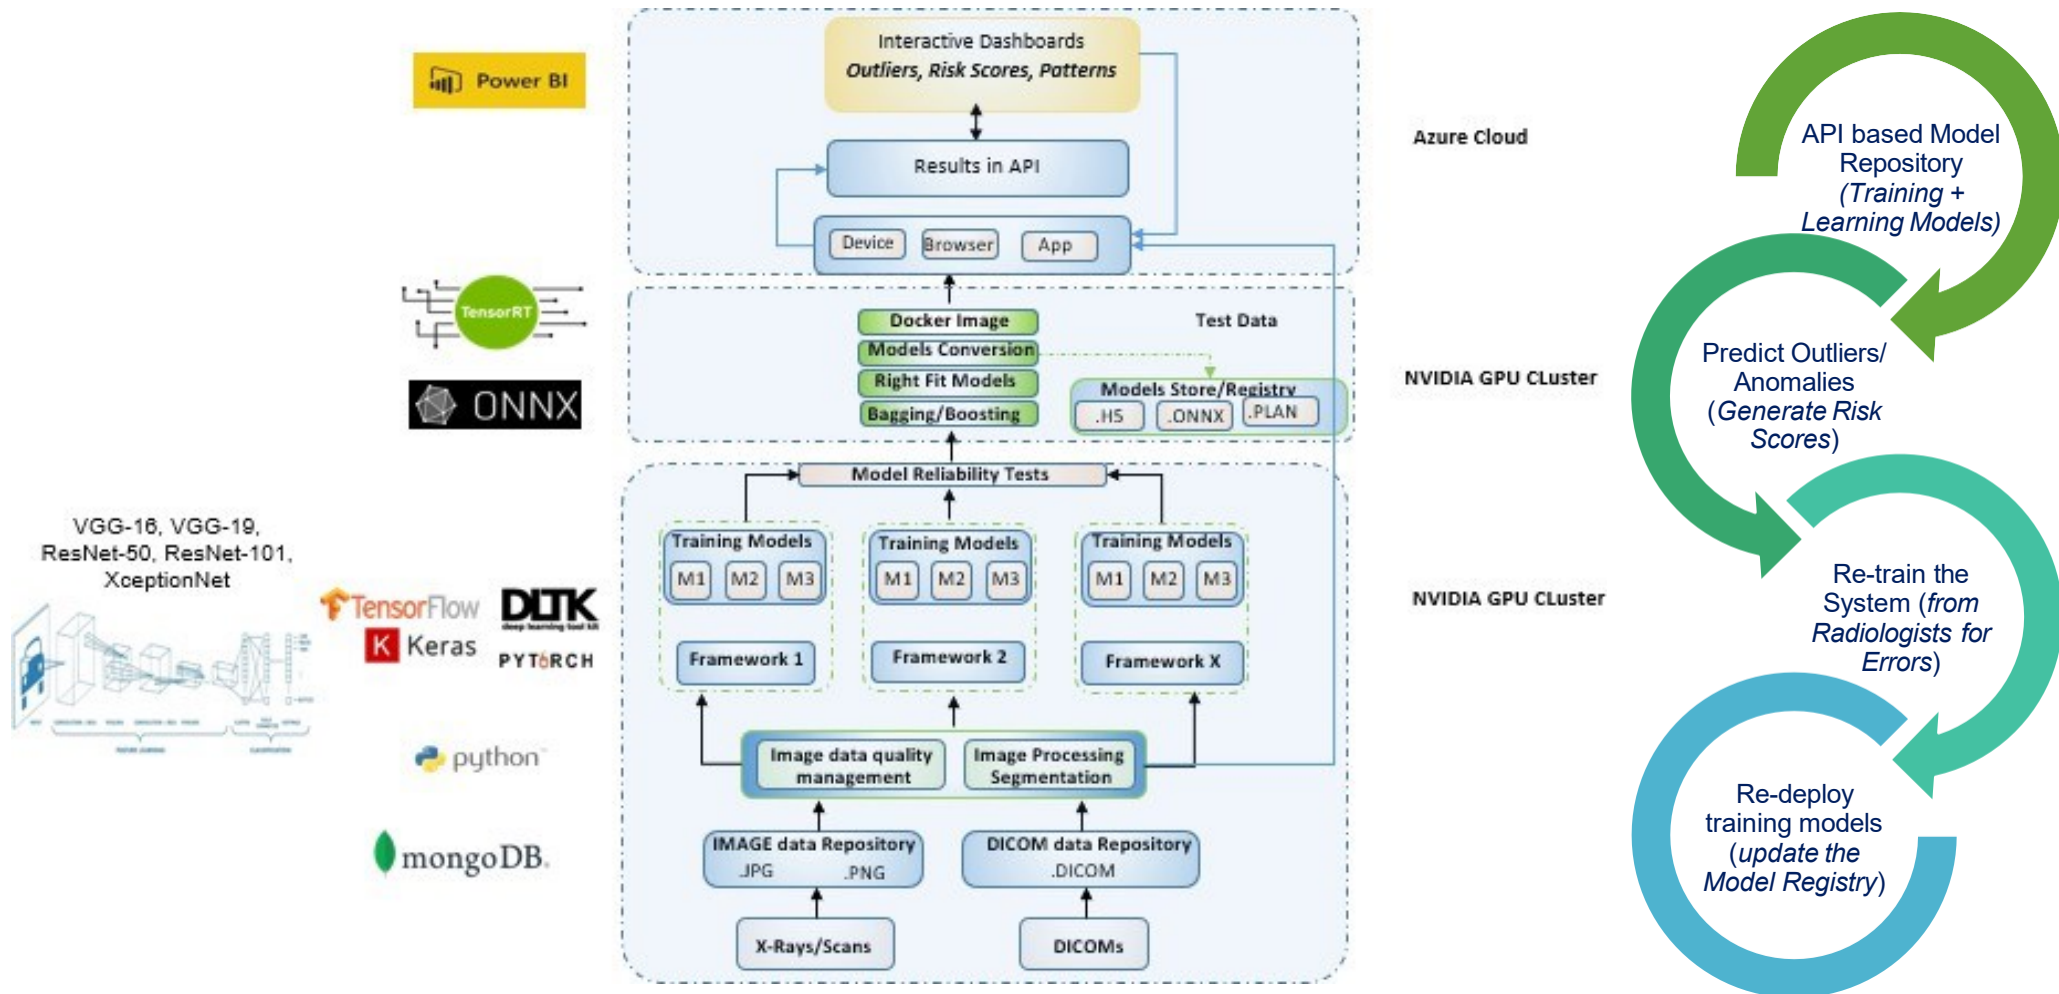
Power BI

Interactive Dashboards
Outliers, Risk Scores, Patterns

Results in API

Device Browser App

Azure Cloud

TensorRT

ONNX

Docker Image
Models Conversion
Right Fit Models
Bagging/Boosting

Test Data

Models Store/Registry
.H5 .ONNX .PLAN

NVIDIA GPU CLuster

Model Reliability Tests

VGG-16, VGG-19, ResNet-50, ResNet-101, XceptionNet

TensorFlow
Keras
DLTK
PYTORCH

Training Models
M1 M2 M3
Framework 1

Training Models
M1 M2 M3
Framework 2

Training Models
M1 M2 M3
Framework X

NVIDIA GPU CLuster

python

Image data quality management
Image Processing Segmentation

mongoDB.

IMAGE data Repository
.JPG .PNG

DICOM data Repository
.DICOM

X-Rays/Scans

DICOMs

API based Model Repository (Training + Learning Models)

Predict Outliers/ Anomalies (Generate Risk Scores)

Re-train the System (from Radiologists for Errors)

Re-deploy training models (update the Model Registry)